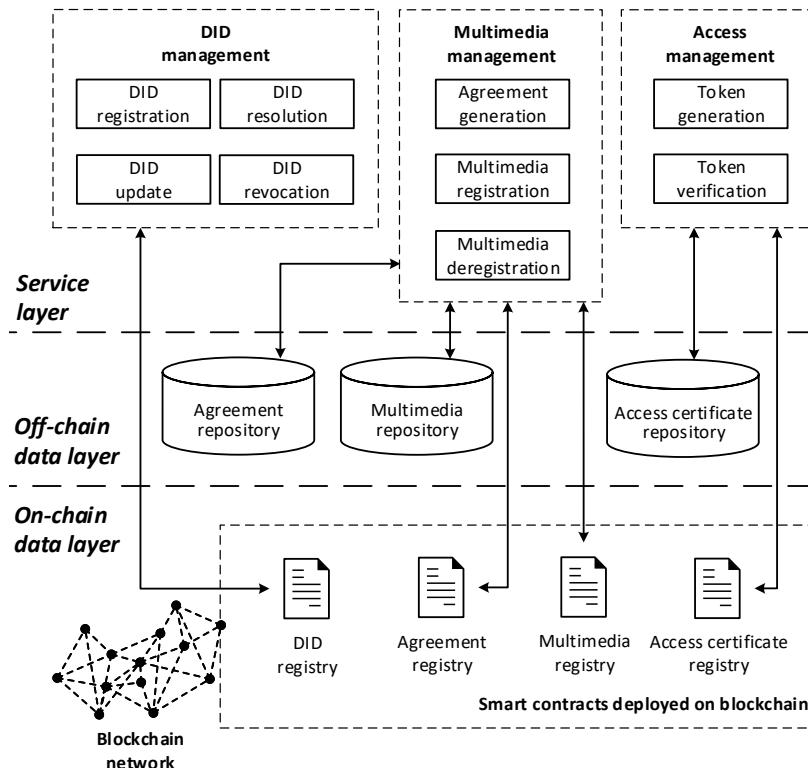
DID management

DID registration

DID resolution

DID update

DID revocation

Multimedia management

Agreement generation

Multimedia registration

Multimedia deregistration

Access management

Token generation

Token verification

Service layer

Agreement repository

Multimedia repository

Access certificate repository

Off-chain data layer

On-chain data layer

DID registry

Agreement registry

Multimedia registry

Access certificate registry

Smart contracts deployed on blockchain

Blockchain network